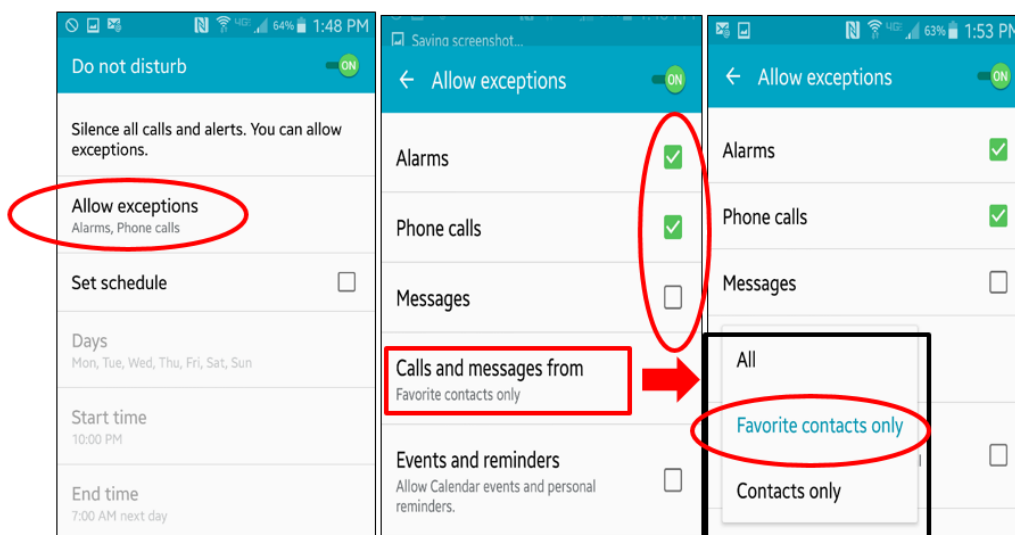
64% 1:48 PM
Do not disturb
ON
Silence all calls and alerts. You can allow exceptions.
Allow exceptions
Alarms, Phone calls
Set schedule
Days
Mon, Tue, Wed, Thu, Fri, Sat, Sun
Start time
10:00 PM
End time
7:00 AM next day

Saving screenshot...
Allow exceptions
ON
Alarms
Phone calls
Messages
Calls and messages from
Favorite contacts only
Events and reminders
Allow Calendar events and personal reminders.

63% 1:53 PM
Allow exceptions
ON
Alarms
Phone calls
Messages
All
Favorite contacts only
Contacts only